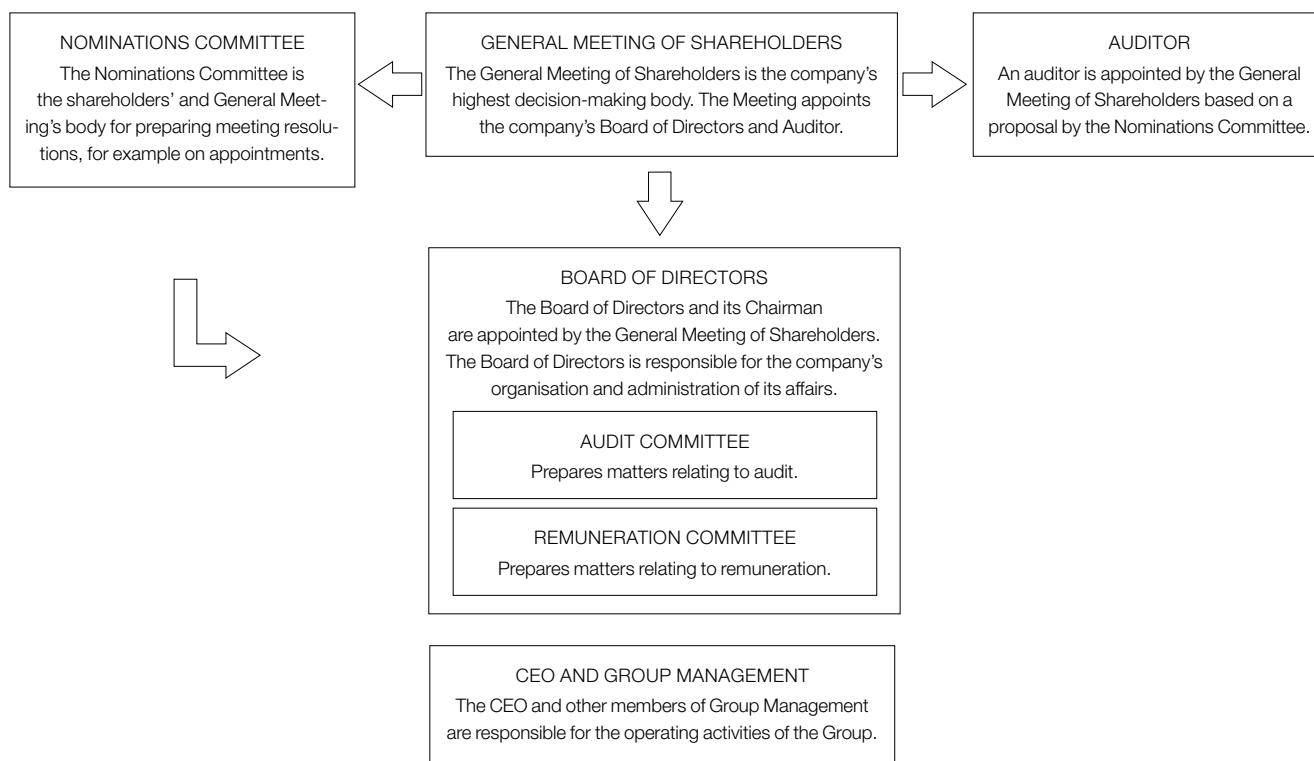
NOMINATIONS COMMITTEE

The Nominations Committee is the shareholders' and General Meeting's body for preparing meeting resolutions, for example on appointments.

GENERAL MEETING OF SHAREHOLDERS

The General Meeting of Shareholders is the company's highest decision-making body. The Meeting appoints the company's Board of Directors and Auditor.

AUDITOR

An auditor is appointed by the General Meeting of Shareholders based on a proposal by the Nominations Committee.

BOARD OF DIRECTORS

The Board of Directors and its Chairman are appointed by the General Meeting of Shareholders. The Board of Directors is responsible for the company's organisation and administration of its affairs.

AUDIT COMMITTEE

Prepares matters relating to audit.

REMUNERATION COMMITTEE

Prepares matters relating to remuneration.

CEO AND GROUP MANAGEMENT

The CEO and other members of Group Management are responsible for the operating activities of the Group.